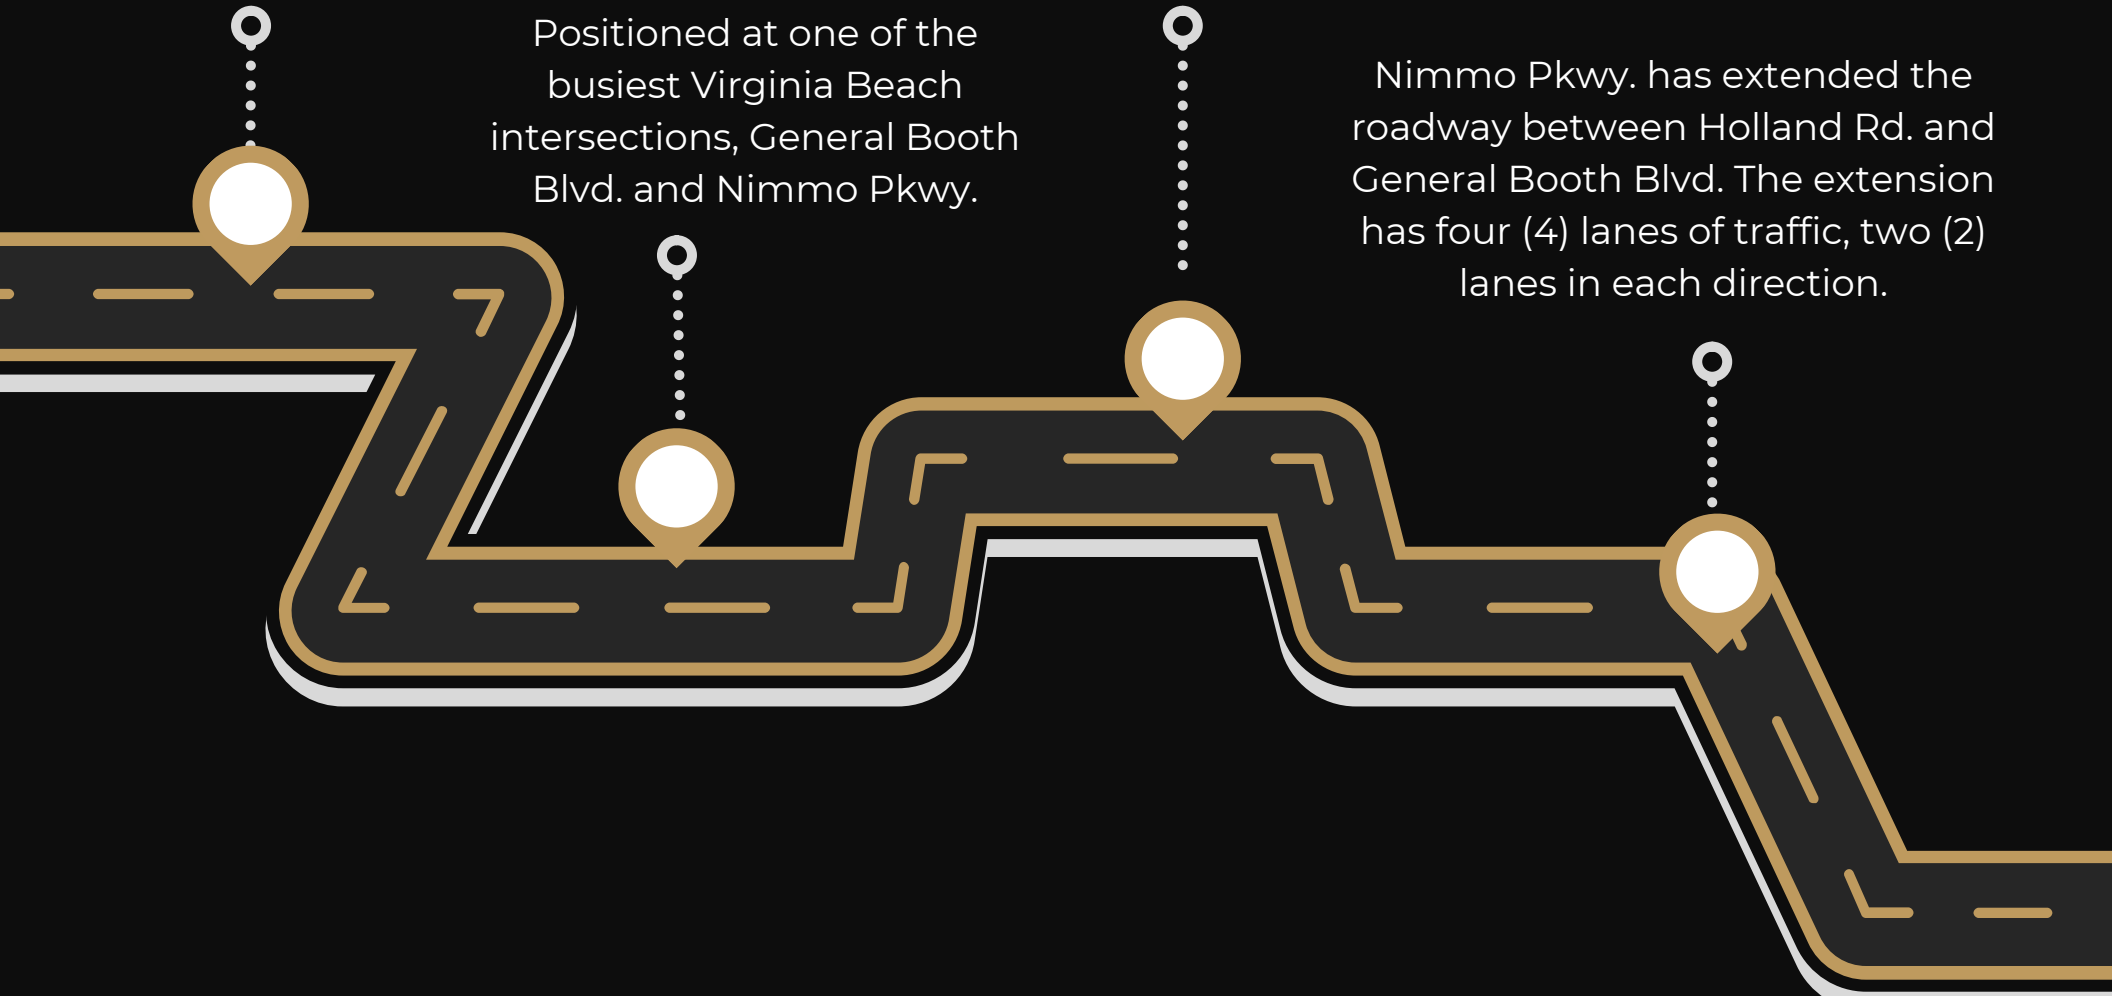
Positioned at one of the busiest Virginia Beach intersections, General Booth Blvd. and Nimmo Pkwy.

Nimmo Pkwy. has extended the roadway between Holland Rd. and General Booth Blvd. The extension has four (4) lanes of traffic, two (2) lanes in each direction.